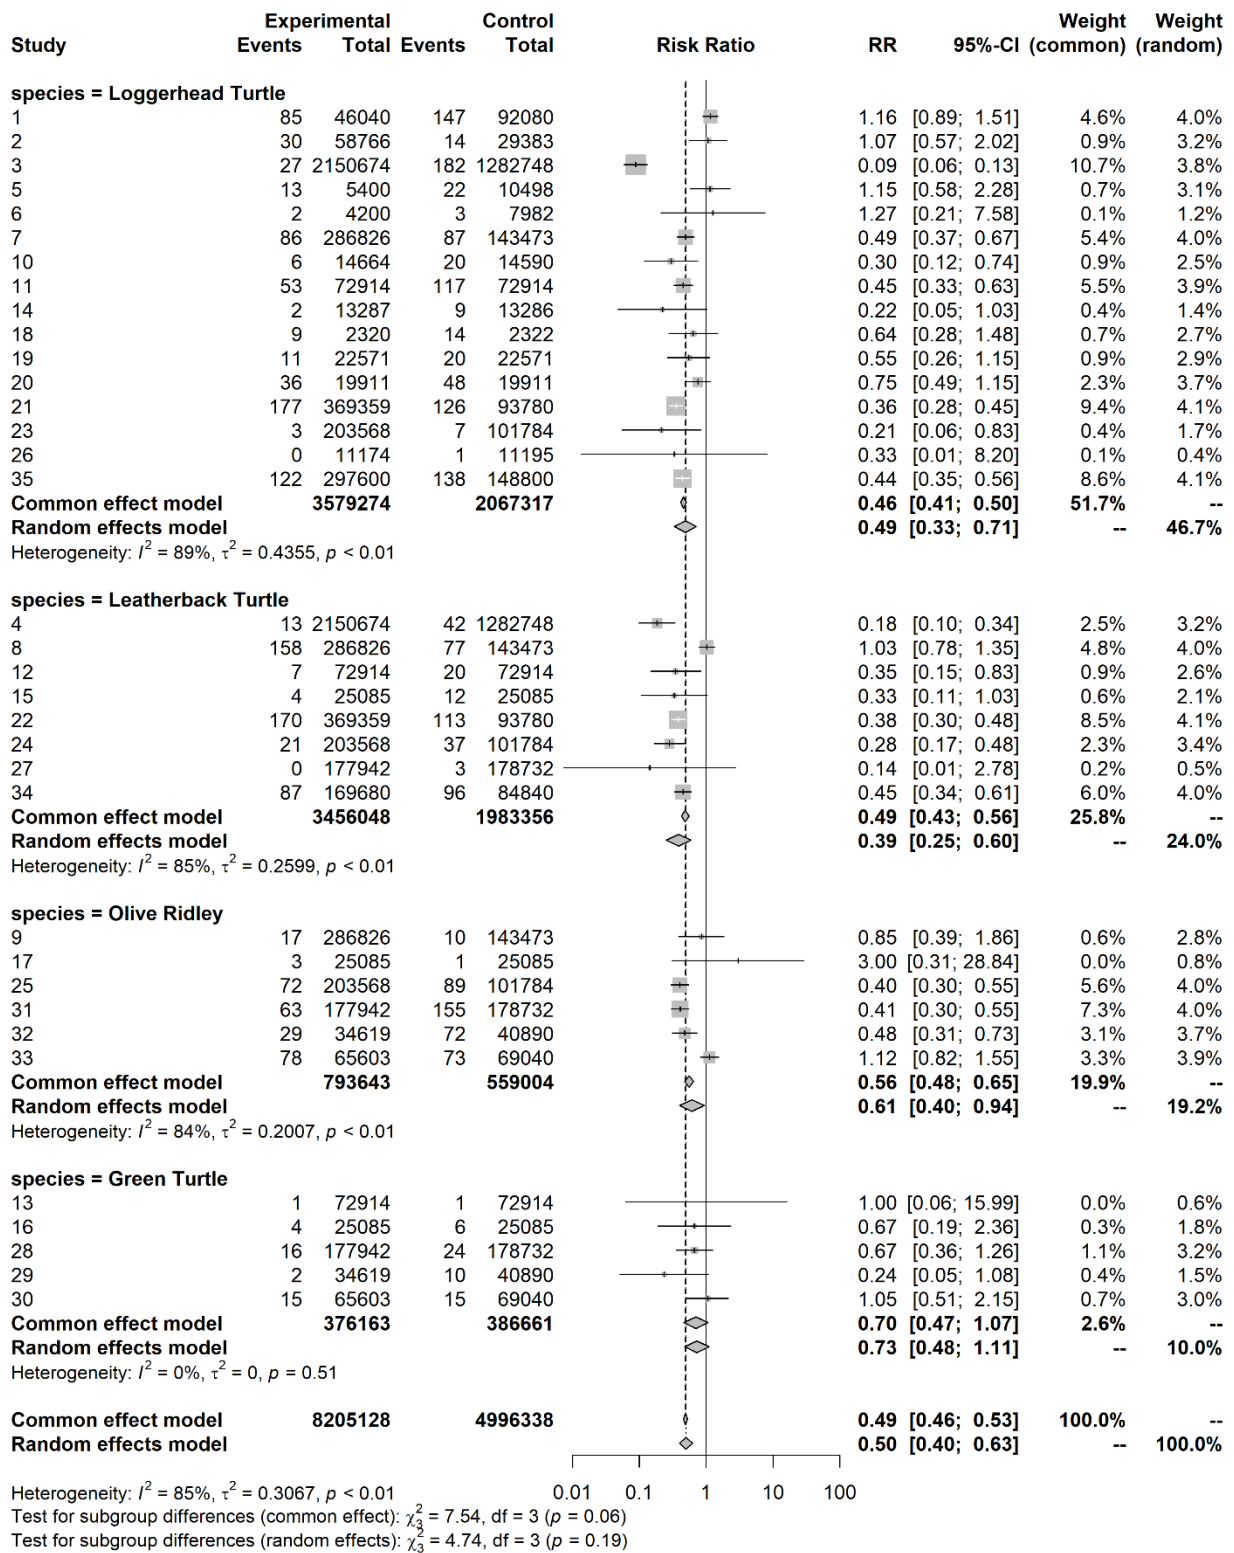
| Study | Experimental Events | Experimental Total | Control Events | Control Total | Risk Ratio | RR | 95%-CI | Weight (common) | Weight (random) |
|---|---|---|---|---|---|---|---|---|---|
| **species = Loggerhead Turtle** | | | | | | | | | |
| 1 | 85 | 46040 | 147 | 92080 | | 1.16 | [0.89; 1.51] | 4.6% | 4.0% |
| 2 | 30 | 58766 | 14 | 29383 | | 1.07 | [0.57; 2.02] | 0.9% | 3.2% |
| 3 | 27 | 2150674 | 182 | 1282748 | | 0.09 | [0.06; 0.13] | 10.7% | 3.8% |
| 5 | 13 | 5400 | 22 | 10498 | | 1.15 | [0.58; 2.28] | 0.7% | 3.1% |
| 6 | 2 | 4200 | 3 | 7982 | | 1.27 | [0.21; 7.58] | 0.1% | 1.2% |
| 7 | 86 | 286826 | 87 | 143473 | | 0.49 | [0.37; 0.67] | 5.4% | 4.0% |
| 10 | 6 | 14664 | 20 | 14590 | | 0.30 | [0.12; 0.74] | 0.9% | 2.5% |
| 11 | 53 | 72914 | 117 | 72914 | | 0.45 | [0.33; 0.63] | 5.5% | 3.9% |
| 14 | 2 | 13287 | 9 | 13286 | | 0.22 | [0.05; 1.03] | 0.4% | 1.4% |
| 18 | 9 | 2320 | 14 | 2322 | | 0.64 | [0.28; 1.48] | 0.7% | 2.7% |
| 19 | 11 | 22571 | 20 | 22571 | | 0.55 | [0.26; 1.15] | 0.9% | 2.9% |
| 20 | 36 | 19911 | 48 | 19911 | | 0.75 | [0.49; 1.15] | 2.3% | 3.7% |
| 21 | 177 | 369359 | 126 | 93780 | | 0.36 | [0.28; 0.45] | 9.4% | 4.1% |
| 23 | 3 | 203568 | 7 | 101784 | | 0.21 | [0.06; 0.83] | 0.4% | 1.7% |
| 26 | 0 | 11174 | 1 | 11195 | | 0.33 | [0.01; 8.20] | 0.1% | 0.4% |
| 35 | 122 | 297600 | 138 | 148800 | | 0.44 | [0.35; 0.56] | 8.6% | 4.1% |
| **Common effect model** | | **3579274** | | **2067317** | | **0.46** | **[0.41; 0.50]** | **51.7%** | **--** |
| **Random effects model** | | | | | | **0.49** | **[0.33; 0.71]** | **--** | **46.7%** |
| Heterogeneity: $I^2$ = 89%, $\tau^2$ = 0.4355, $p$ < 0.01 | | | | | | | | | |
| **species = Leatherback Turtle** | | | | | | | | | |
| 4 | 13 | 2150674 | 42 | 1282748 | | 0.18 | [0.10; 0.34] | 2.5% | 3.2% |
| 8 | 158 | 286826 | 77 | 143473 | | 1.03 | [0.78; 1.35] | 4.8% | 4.0% |
| 12 | 7 | 72914 | 20 | 72914 | | 0.35 | [0.15; 0.83] | 0.9% | 2.6% |
| 15 | 4 | 25085 | 12 | 25085 | | 0.33 | [0.11; 1.03] | 0.6% | 2.1% |
| 22 | 170 | 369359 | 113 | 93780 | | 0.38 | [0.30; 0.48] | 8.5% | 4.1% |
| 24 | 21 | 203568 | 37 | 101784 | | 0.28 | [0.17; 0.48] | 2.3% | 3.4% |
| 27 | 0 | 177942 | 3 | 178732 | | 0.14 | [0.01; 2.78] | 0.2% | 0.5% |
| 34 | 87 | 169680 | 96 | 84840 | | 0.45 | [0.34; 0.61] | 6.0% | 4.0% |
| **Common effect model** | | **3456048** | | **1983356** | | **0.49** | **[0.43; 0.56]** | **25.8%** | **--** |
| **Random effects model** | | | | | | **0.39** | **[0.25; 0.60]** | **--** | **24.0%** |
| Heterogeneity: $I^2$ = 85%, $\tau^2$ = 0.2599, $p$ < 0.01 | | | | | | | | | |
| **species = Olive Ridley** | | | | | | | | | |
| 9 | 17 | 286826 | 10 | 143473 | | 0.85 | [0.39; 1.86] | 0.6% | 2.8% |
| 17 | 3 | 25085 | 1 | 25085 | | 3.00 | [0.31; 28.84] | 0.0% | 0.8% |
| 25 | 72 | 203568 | 89 | 101784 | | 0.40 | [0.30; 0.55] | 5.6% | 4.0% |
| 31 | 63 | 177942 | 155 | 178732 | | 0.41 | [0.30; 0.55] | 7.3% | 4.0% |
| 32 | 29 | 34619 | 72 | 40890 | | 0.48 | [0.31; 0.73] | 3.1% | 3.7% |
| 33 | 78 | 65603 | 73 | 69040 | | 1.12 | [0.82; 1.55] | 3.3% | 3.9% |
| **Common effect model** | | **793643** | | **559004** | | **0.56** | **[0.48; 0.65]** | **19.9%** | **--** |
| **Random effects model** | | | | | | **0.61** | **[0.40; 0.94]** | **--** | **19.2%** |
| Heterogeneity: $I^2$ = 84%, $\tau^2$ = 0.2007, $p$ < 0.01 | | | | | | | | | |
| **species = Green Turtle** | | | | | | | | | |
| 13 | 1 | 72914 | 1 | 72914 | | 1.00 | [0.06; 15.99] | 0.0% | 0.6% |
| 16 | 4 | 25085 | 6 | 25085 | | 0.67 | [0.19; 2.36] | 0.3% | 1.8% |
| 28 | 16 | 177942 | 24 | 178732 | | 0.67 | [0.36; 1.26] | 1.1% | 3.2% |
| 29 | 2 | 34619 | 10 | 40890 | | 0.24 | [0.05; 1.08] | 0.4% | 1.5% |
| 30 | 15 | 65603 | 15 | 69040 | | 1.05 | [0.51; 2.15] | 0.7% | 3.0% |
| **Common effect model** | | **376163** | | **386661** | | **0.70** | **[0.47; 1.07]** | **2.6%** | **--** |
| **Random effects model** | | | | | | **0.73** | **[0.48; 1.11]** | **--** | **10.0%** |
| Heterogeneity: $I^2$ = 0%, $\tau^2$ = 0, $p$ = 0.51 | | | | | | | | | |
| **Common effect model** | | **8205128** | | **4996338** | | **0.49** | **[0.46; 0.53]** | **100.0%** | **--** |
| **Random effects model** | | | | | | **0.50** | **[0.40; 0.63]** | **--** | **100.0%** |

0.01 0.1 1 10 100

Heterogeneity: $I^2$ = 85%, $\tau^2$ = 0.3067, $p$ < 0.01
Test for subgroup differences (common effect): $\chi^2_3$ = 7.54, df = 3 ($p$ = 0.06)
Test for subgroup differences (random effects): $\chi^2_3$ = 4.74, df = 3 ($p$ = 0.19)